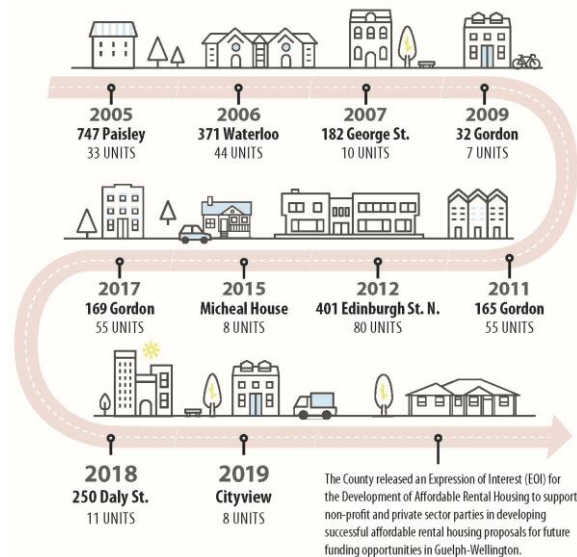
2005
747 Paisley
33 UNITS

2006
371 Waterloo
44 UNITS

2007
182 George St.
10 UNITS

2009
32 Gordon
7 UNITS

2017
169 Gordon
55 UNITS

2015
Micheal House
8 UNITS

2012
401 Edinburgh St. N.
80 UNITS

2011
165 Gordon
55 UNITS

2018
250 Daly St.
11 UNITS

2019
Cityview
8 UNITS

The County released an Expression of Interest (EOI) for the Development of Affordable Rental Housing to support non-profit and private sector parties in developing successful affordable rental housing proposals for future funding opportunities in Guelph-Wellington.